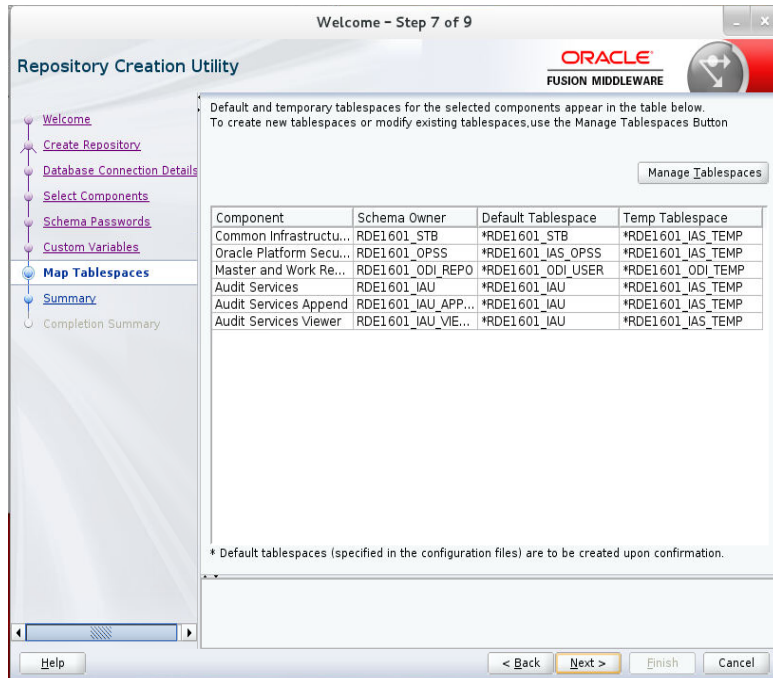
Welcome - Step 7 of 9

Repository Creation Utility

ORACLE
FUSION MIDDLEWARE

Welcome
Create Repository
Database Connection Details
Select Components
Schema Passwords
Custom Variables
Map Tablespaces
Summary
Completion Summary

Default and temporary tablespaces for the selected components appear in the table below.
To create new tablespaces or modify existing tablespaces,use the Manage Tablespaces Button

Manage Tablespaces

| Component | Schema Owner | Default Tablespace | Temp Tablespace |
|---|---|---|---|
| Common Infrastructu... | RDE1601_STB | *RDE1601_STB | *RDE1601_IAS_TEMP |
| Oracle Platform Secu... | RDE1601_OPSS | *RDE1601_IAS_OPSS | *RDE1601_IAS_TEMP |
| Master and Work Re... | RDE1601_ODI_REPO | *RDE1601_ODI_USER | *RDE1601_ODI_TEMP |
| Audit Services | RDE1601_IAU | *RDE1601_IAU | *RDE1601_IAS_TEMP |
| Audit Services Append | RDE1601_IAU_APP... | *RDE1601_IAU | *RDE1601_IAS_TEMP |
| Audit Services Viewer | RDE1601_IAU_VIE... | *RDE1601_IAU | *RDE1601_IAS_TEMP |

* Default tablespaces (specified in the configuration files) are to be created upon confirmation.

Help
< Back
Next >
Finish
Cancel